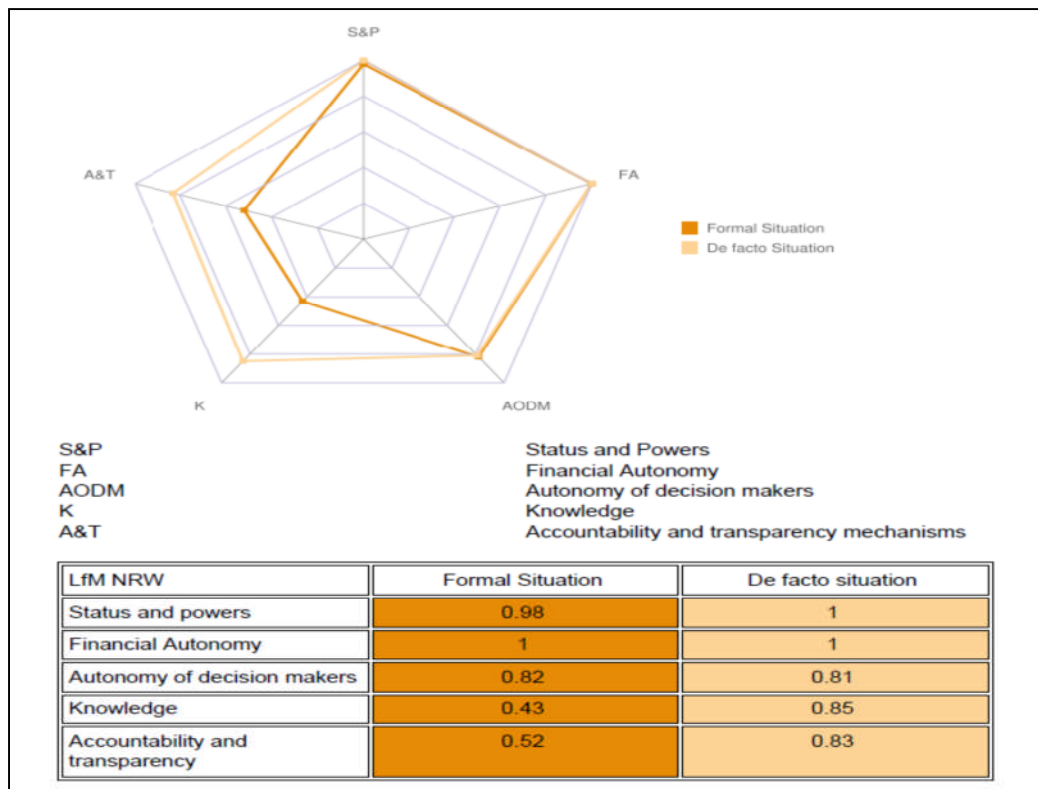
S&P

FA

AODM

K

A&T

Formal Situation
De facto Situation

S&P Status and Powers
FA Financial Autonomy
AODM Autonomy of decision makers
K Knowledge
A&T Accountability and transparency mechanisms

| LfM NRW | Formal Situation | De facto situation |
|---|---|---|
| Status and powers | 0.98 | 1 |
| Financial Autonomy | 1 | 1 |
| Autonomy of decision makers | 0.82 | 0.81 |
| Knowledge | 0.43 | 0.85 |
| Accountability and transparency | 0.52 | 0.83 |